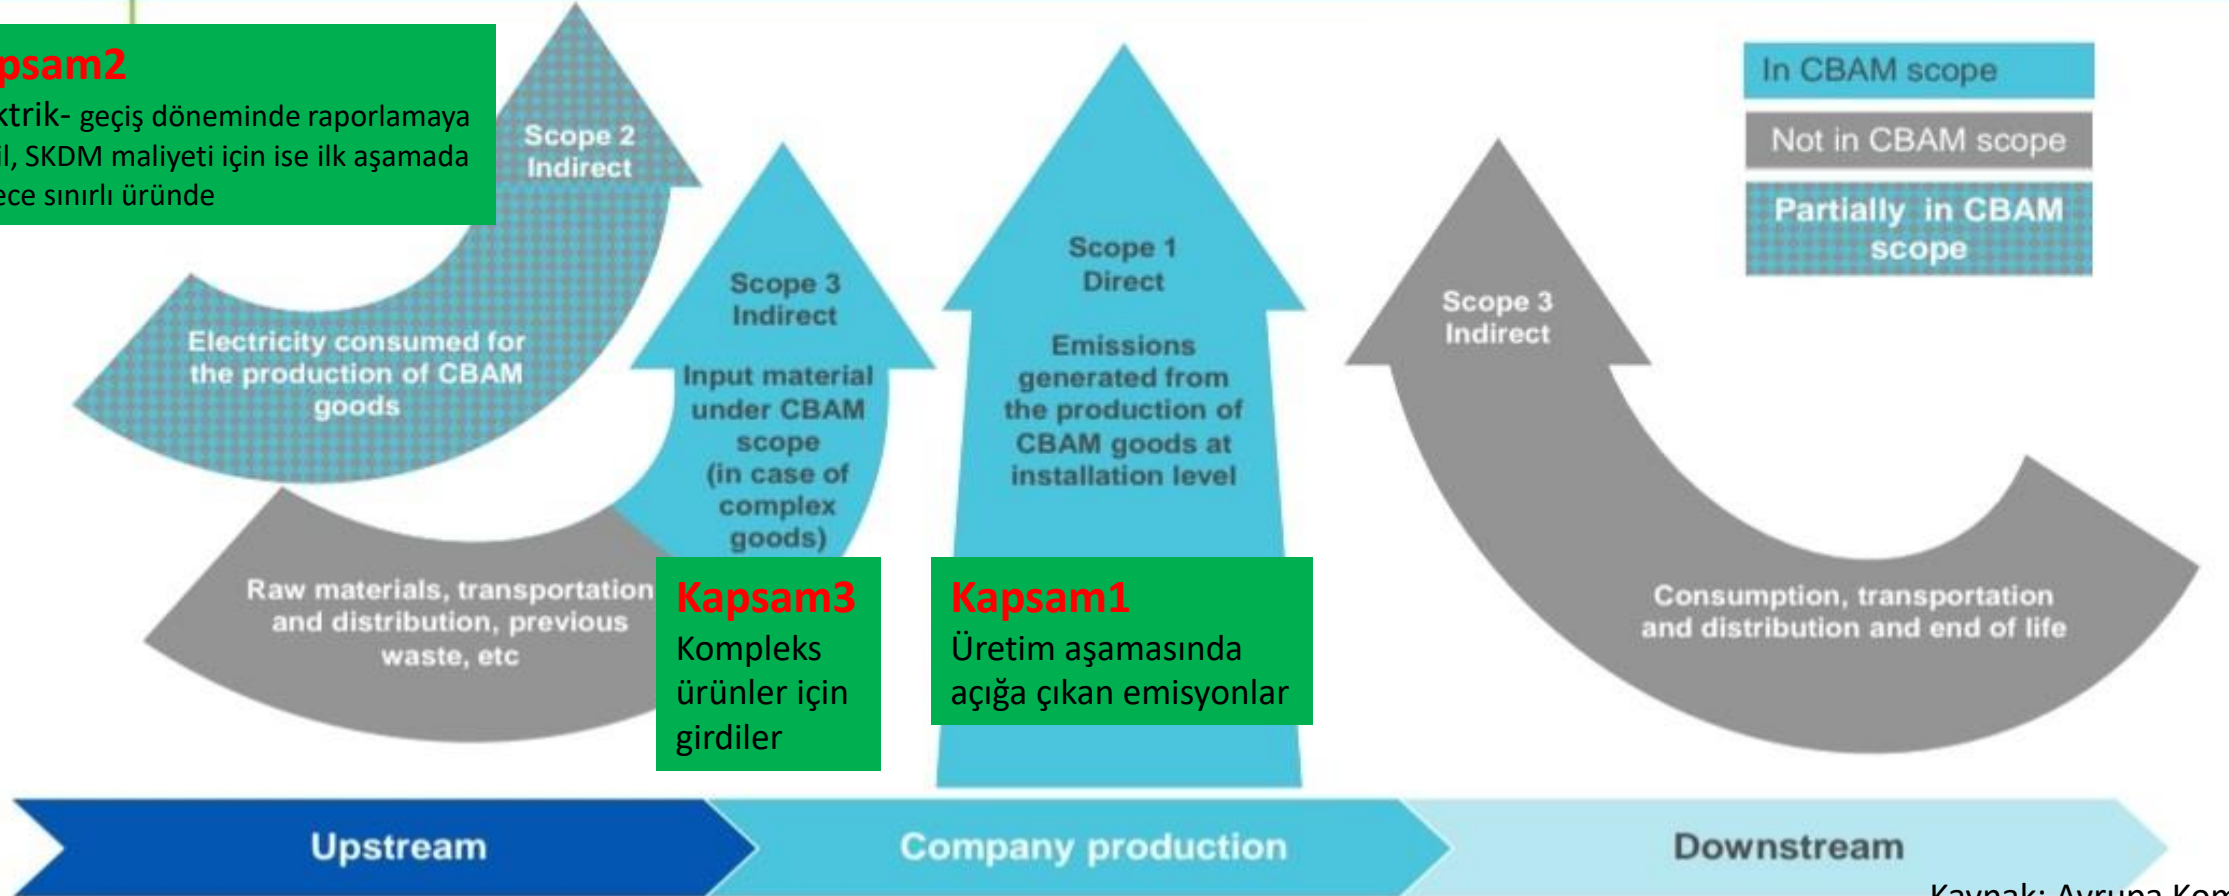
psam2
ktrik- geçiş döneminde raporlamaya il, SKDM maliyeti için ise ilk aşamada ece sınırlı üründe

Scope 2
Indirect

Electricity consumed for the production of CBAM goods

Scope 3
Indirect

Input material under CBAM scope (in case of complex goods)

Scope 1
Direct

Emissions generated from the production of CBAM goods at installation level

Scope 3
Indirect

In CBAM scope

Not in CBAM scope

Partially in CBAM scope

Raw materials, transportation and distribution, previous waste, etc

Kapsam3
Kompleks ürünler için girdiler

Kapsam1
Üretim aşamasında açığa çıkan emisyonlar

Consumption, transportation and distribution and end of life

Upstream

Company production

Downstream

Kaynak: Avrupa Kom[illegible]